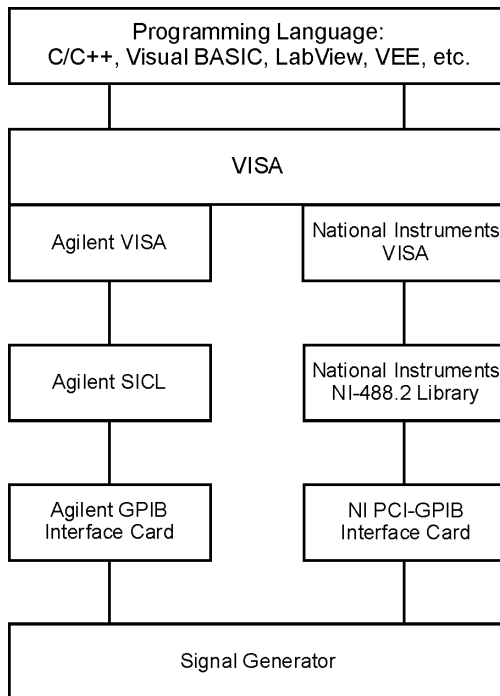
Programming Language:
C/C++, Visual BASIC, LabView, VEE, etc.

VISA

Agilent VISA

National Instruments VISA

Agilent SICL

National Instruments NI-488.2 Library

Agilent GPIB Interface Card

NI PCI-GPIB Interface Card

Signal Generator